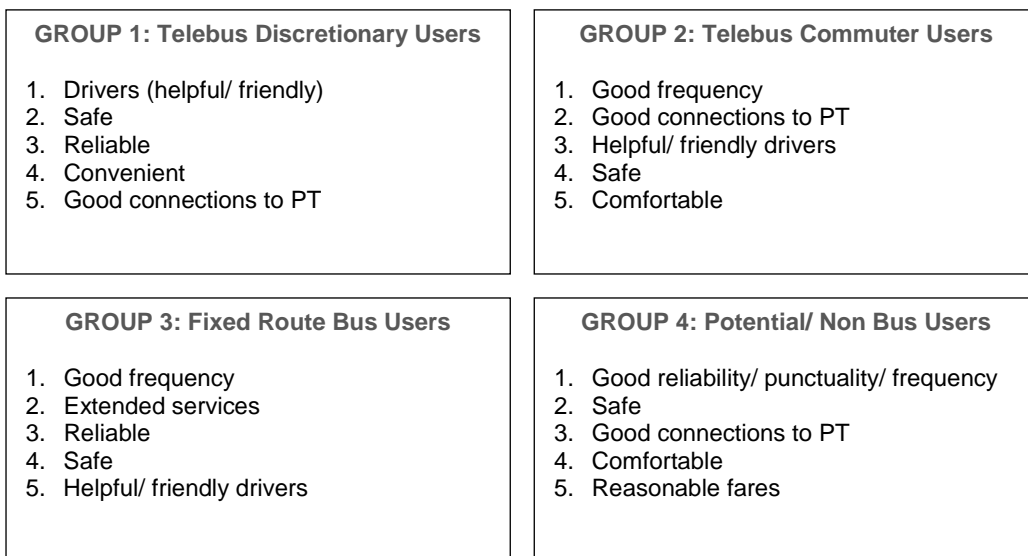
GROUP 1: Telebus Discretionary Users

1. Drivers (helpful/ friendly)
2. Safe
3. Reliable
4. Convenient
5. Good connections to PT

GROUP 2: Telebus Commuter Users

1. Good frequency
2. Good connections to PT
3. Helpful/ friendly drivers
4. Safe
5. Comfortable

GROUP 3: Fixed Route Bus Users

1. Good frequency
2. Extended services
3. Reliable
4. Safe
5. Helpful/ friendly drivers

GROUP 4: Potential/ Non Bus Users

1. Good reliability/ punctuality/ frequency
2. Safe
3. Good connections to PT
4. Comfortable
5. Reasonable fares